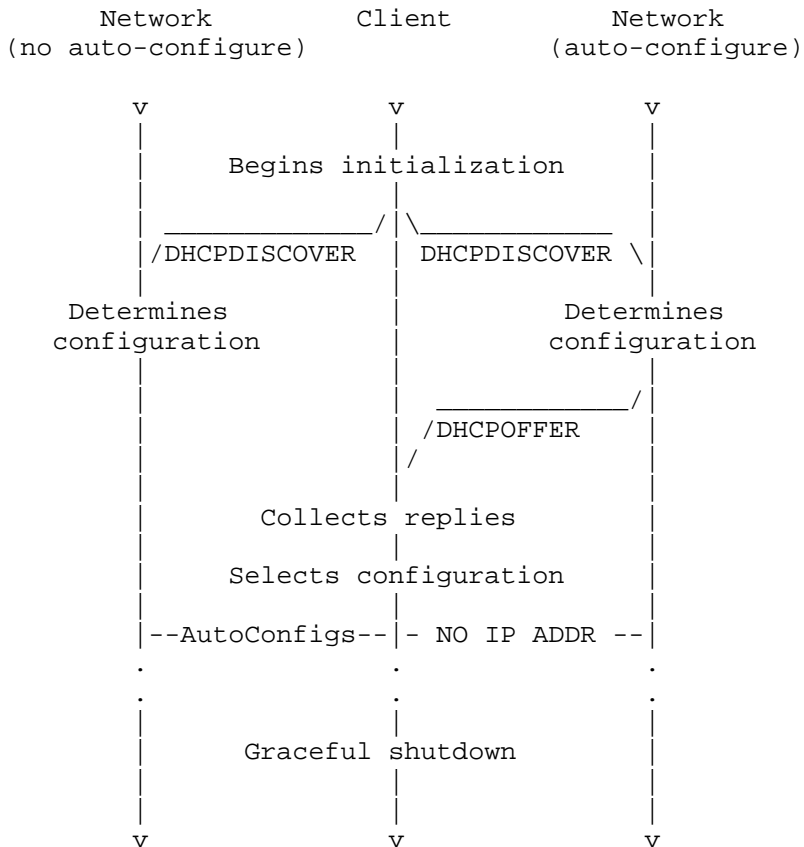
Network (no auto-configure)

Client

Network (auto-configure)

v

v

v

Begins initialization

/DHCPDISCOVER

DHCPDISCOVER \

Determines configuration

Determines configuration

/DHCPOFFER

/

Collects replies

Selects configuration

--AutoConfigs--

- NO IP ADDR --

Graceful shutdown

v

v

v